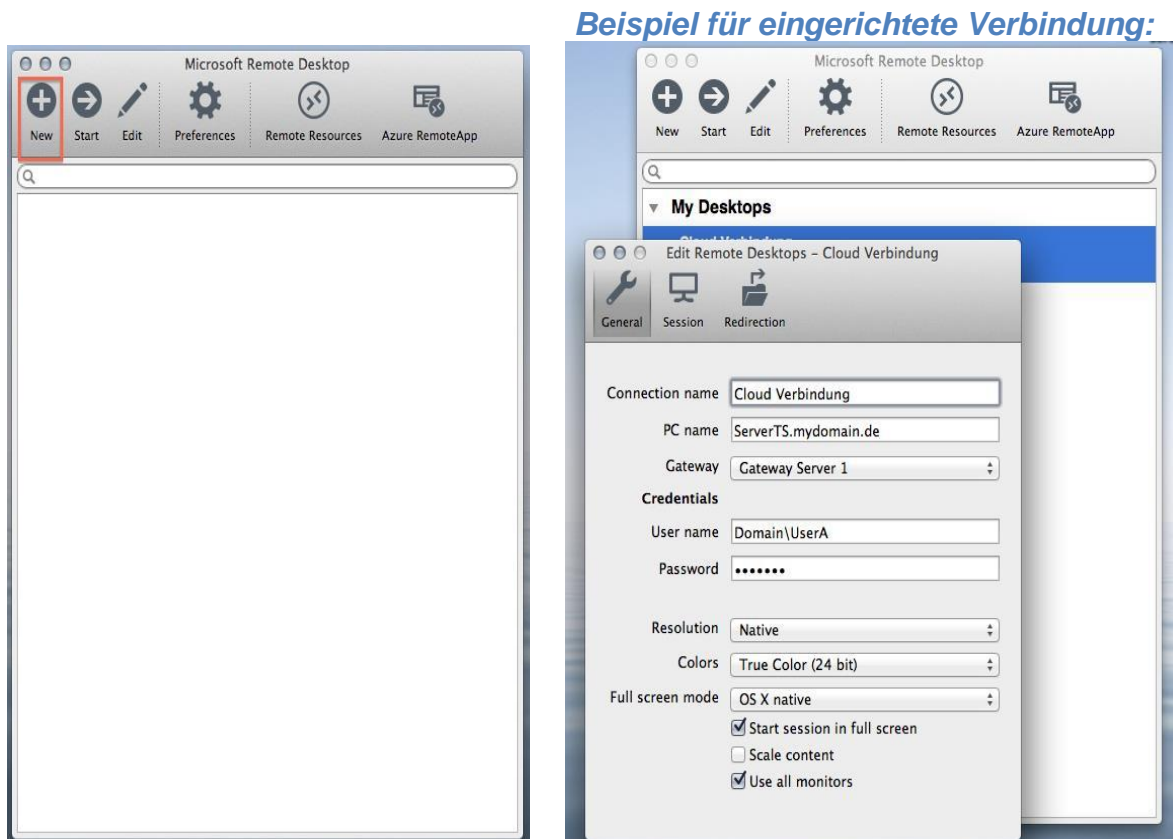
Beispiel für eingerichtete Verbindung:

Microsoft Remote Desktop

New Start Edit Preferences Remote Resources Azure RemoteApp

Microsoft Remote Desktop

New Start Edit Preferences Remote Resources Azure RemoteApp

My Desktops

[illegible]

Edit Remote Desktops – Cloud Verbindung

General Session Redirection

Connection name Cloud Verbindung

PC name ServerTS.mydomain.de

Gateway Gateway Server 1

Credentials

User name Domain\UserA

Password •••••••

Resolution Native

Colors True Color (24 bit)

Full screen mode OS X native

Start session in full screen

Scale content

Use all monitors